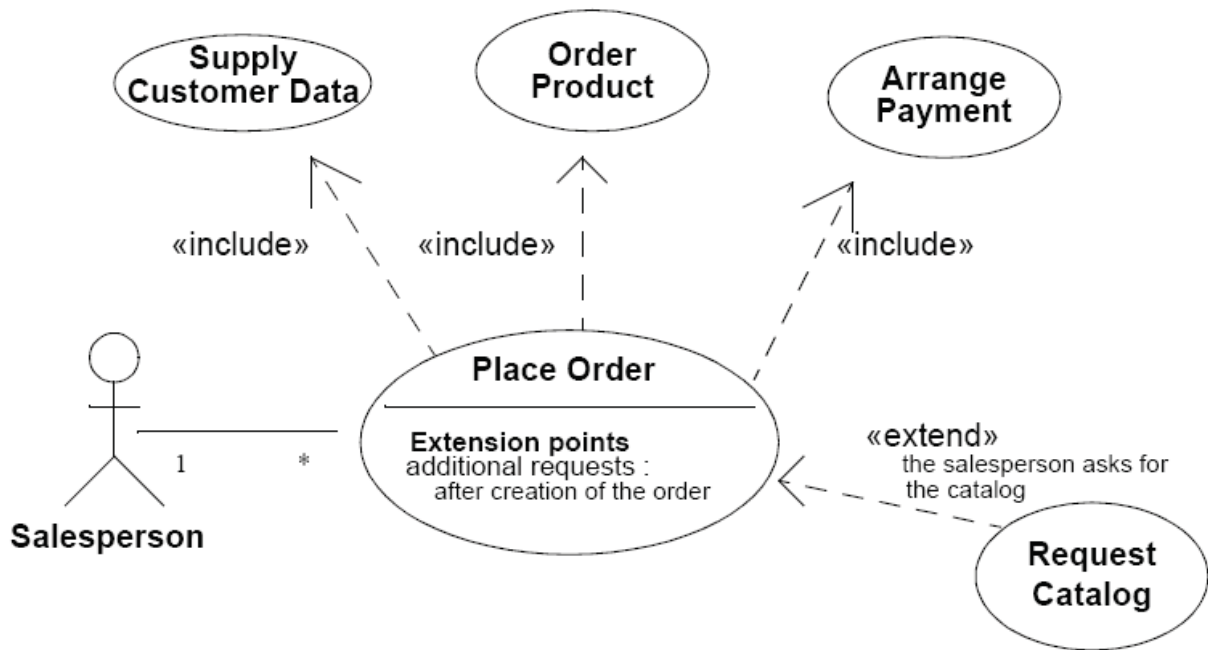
Supply Customer Data

Order Product

Arrange Payment

«include»

«include»

«include»

Place Order

Extension points
additional requests :
after creation of the order

1

*

Salesperson

«extend»
the salesperson asks for the catalog

Request Catalog